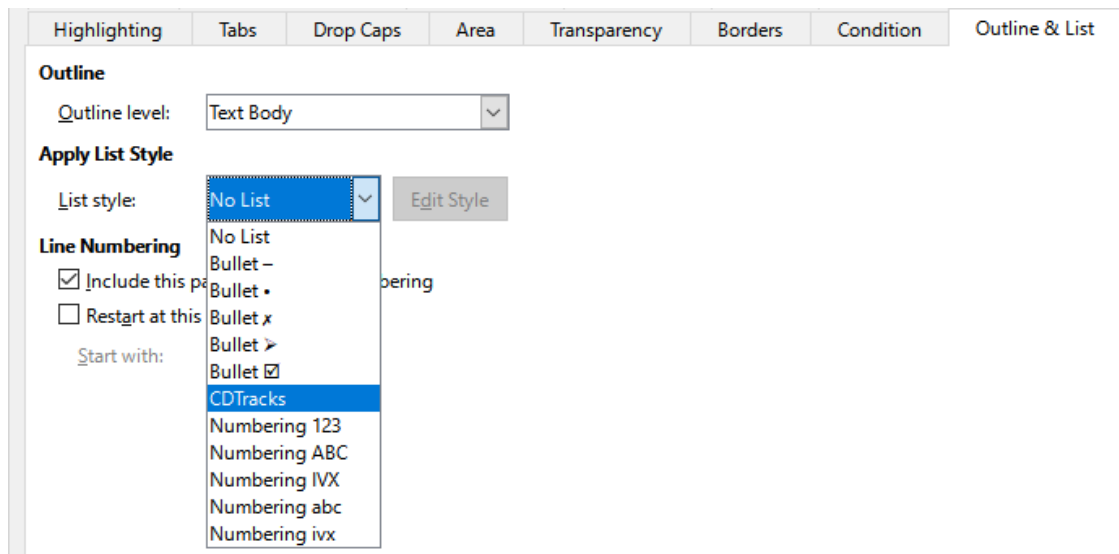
Highlighting Tabs Drop Caps Area Transparency Borders Condition Outline & List

Outline

Outline level: Text Body

Apply List Style

List style: No List Edit Style

Line Numbering

☑ Include this pa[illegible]bering

☐ Restart at this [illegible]

Start with:

No List
Bullet –
Bullet •
Bullet ✗
Bullet ➢
Bullet ☑
CDTracks
Numbering 123
Numbering ABC
Numbering IVX
Numbering abc
Numbering ivx